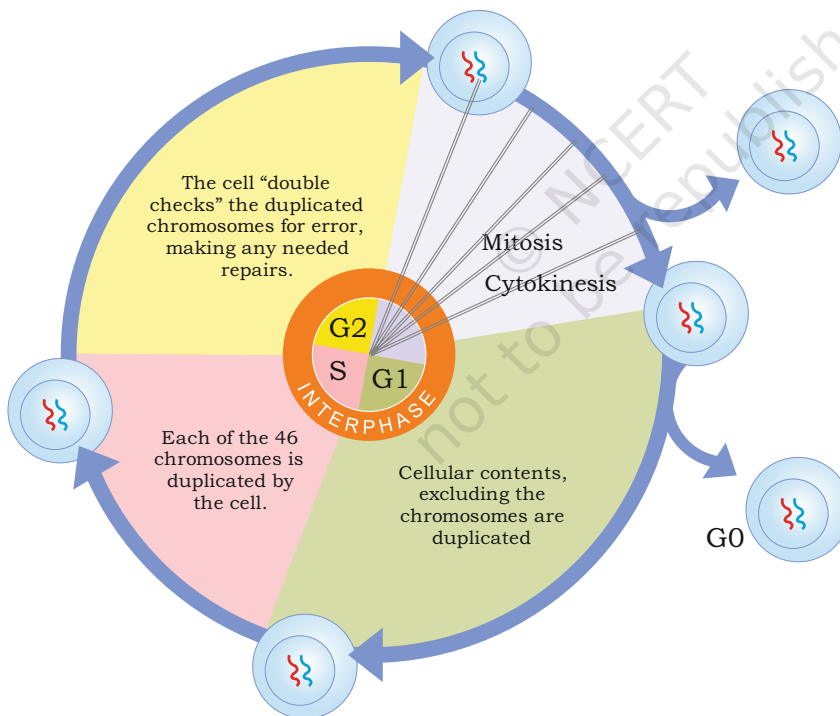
The cell "double checks" the duplicated chromosomes for error, making any needed repairs.

Mitosis

Cytokinesis

G2

S

G1

INTERPHASE

Each of the 46 chromosomes is duplicated by the cell.

Cellular contents, excluding the chromosomes are duplicated

G0

© NCERT not to be republished